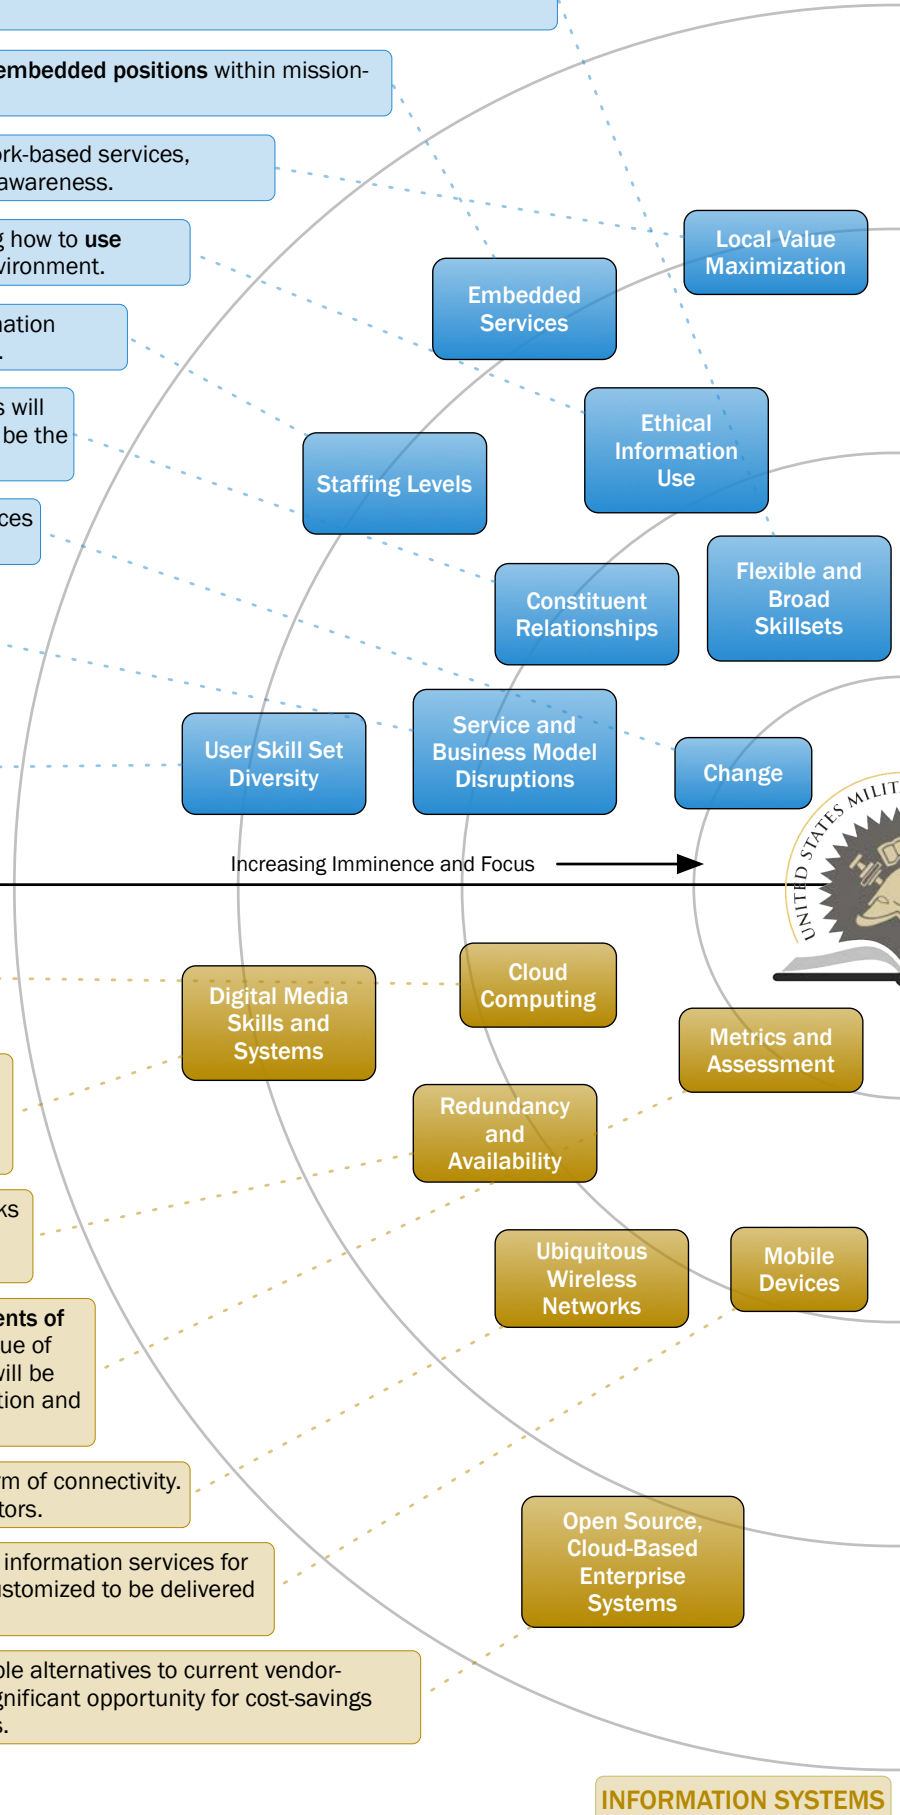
embedded positions within mission-

rk-based services, awareness.

g how to use vironment.

ation .

s will be the

ces

Local Value Maximization

Embedded Services

Ethical Information Use

Staffing Levels

Flexible and Broad Skillsets

Constituent Relationships

Service and Business Model Disruptions

User Skill Set Diversity

Change

UNITED STATES MILIT

Increasing Imminence and Focus

Cloud Computing

Digital Media Skills and Systems

Metrics and Assessment

Redundancy and Availability

ks

Ubiquitous Wireless Networks

Mobile Devices

ents of ue of vill be tion and

rm of connectivity. tors.

information services for stomized to be delivered

Open Source, Cloud-Based Enterprise Systems

ble alternatives to current vendor- gnificant opportunity for cost-savings s.

INFORMATION SYSTEMS